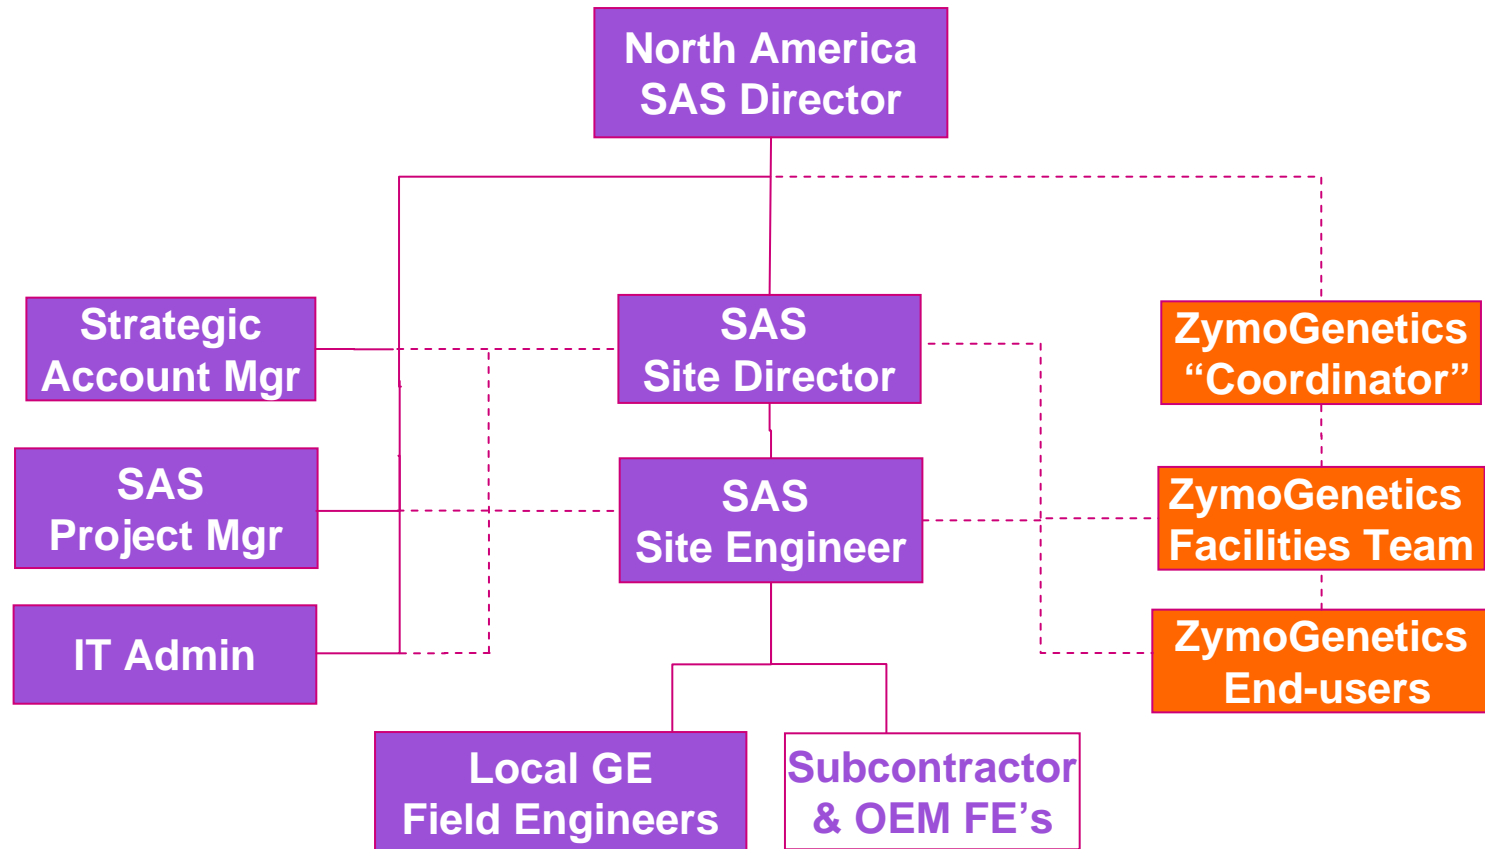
North America SAS Director

Strategic Account Mgr

SAS Site Director

ZymoGenetics “Coordinator”

SAS Project Mgr

SAS Site Engineer

ZymoGenetics Facilities Team

IT Admin

ZymoGenetics End-users

Local GE Field Engineers

Subcontractor & OEM FE’s